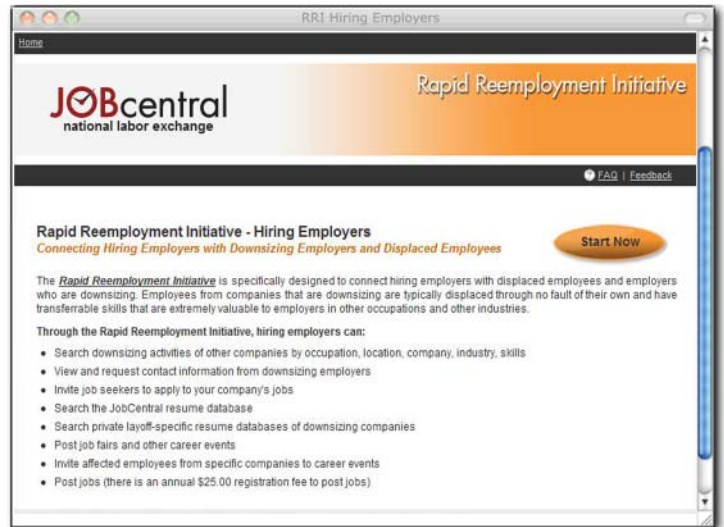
RRI Hiring Employers

Home

JOBcentral
national labor exchange

Rapid Reemployment Initiative

FAQ | Feedback

Rapid Reemployment Initiative - Hiring Employers
Connecting Hiring Employers with Downsizing Employers and Displaced Employees

Start Now

The Rapid Reemployment Initiative is specifically designed to connect hiring employers with displaced employees and employers who are downsizing. Employees from companies that are downsizing are typically displaced through no fault of their own and have transferrable skills that are extremely valuable to employers in other occupations and other industries.

Through the Rapid Reemployment Initiative, hiring employers can:

- Search downsizing activities of other companies by occupation, location, company, industry, skills
- View and request contact information from downsizing employers
- Invite job seekers to apply to your company's jobs
- Search the JobCentral resume database
- Search private layoff-specific resume databases of downsizing companies
- Post job fairs and other career events
- Invite affected employees from specific companies to career events
- Post jobs (there is an annual $25.00 registration fee to post jobs)